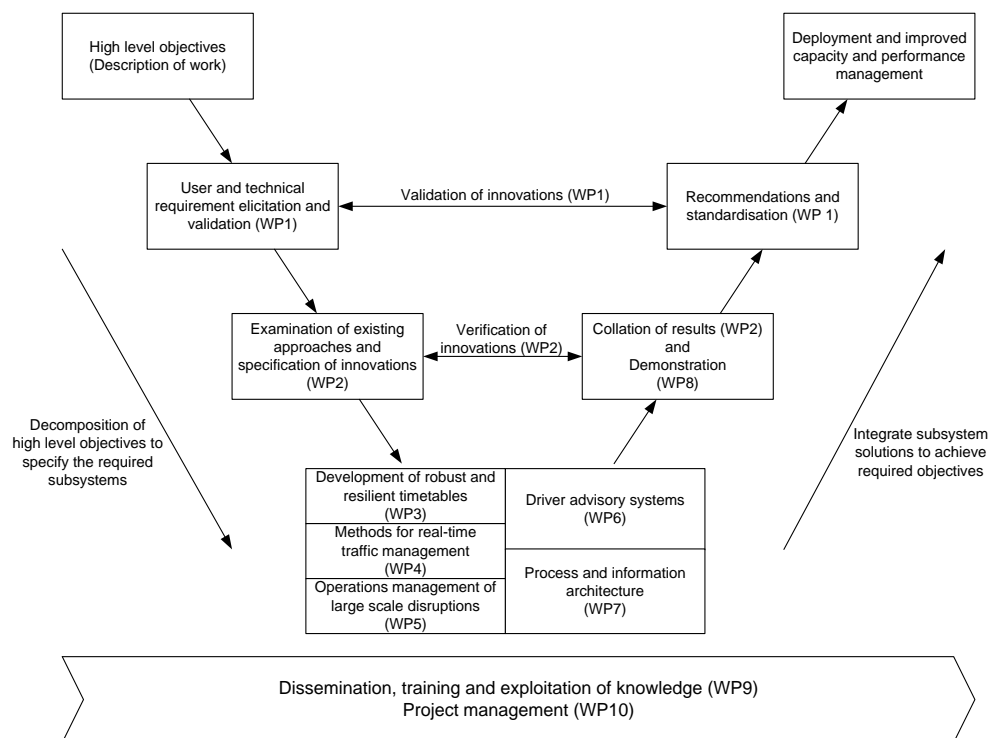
High level objectives (Description of work)

Deployment and improved capacity and performance management

User and technical requirement elicitation and validation (WP1)

Validation of innovations (WP1)

Recommendations and standardisation (WP 1)

Examination of existing approaches and specification of innovations (WP2)

Verification of innovations (WP2)

Collation of results (WP2) and Demonstration (WP8)

Decomposition of high level objectives to specify the required subsystems

Integrate subsystem solutions to achieve required objectives

Development of robust and resilient timetables (WP3)

Methods for real-time traffic management (WP4)

Operations management of large scale disruptions (WP5)

Driver advisory systems (WP6)

Process and information architecture (WP7)

Dissemination, training and exploitation of knowledge (WP9)
Project management (WP10)